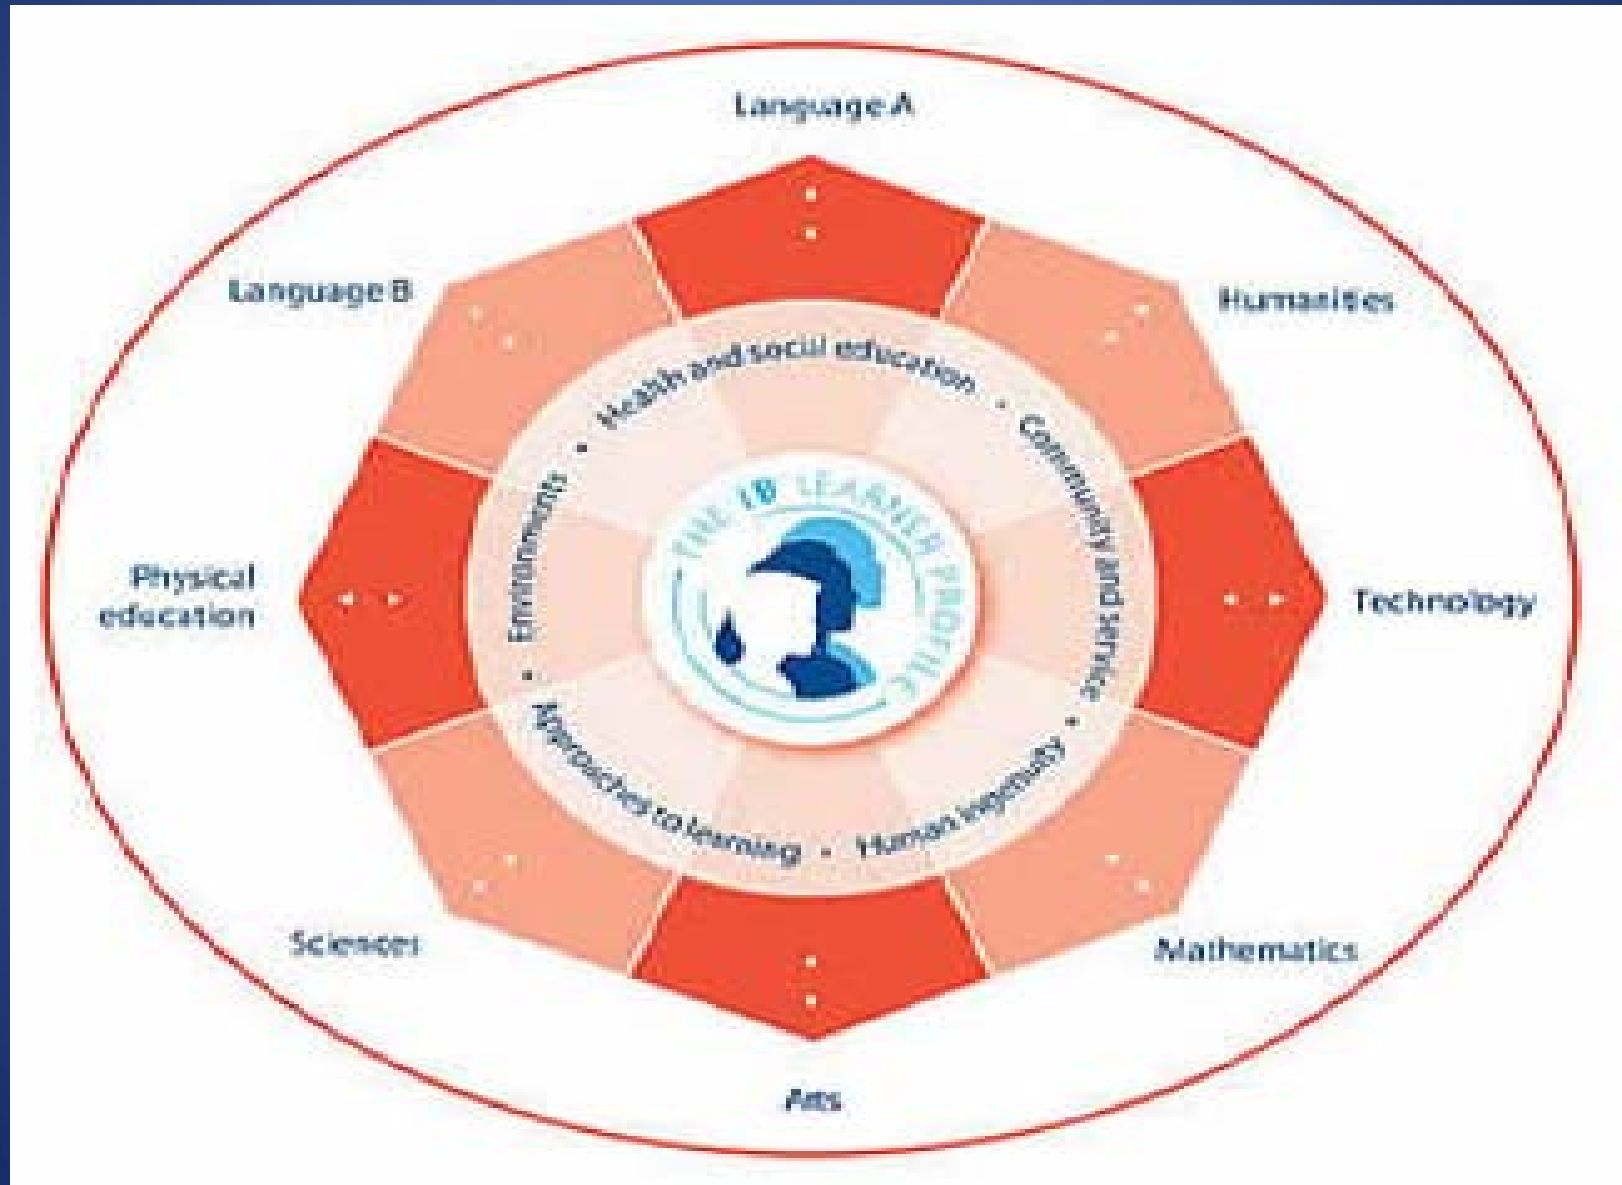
Language A

Language B

Humanities

Health and social education • Community and service • Human ingenuity • Approaches to learning • Environments •

THE IB LEARNER PROFILE

Physical education

Technology

Sciences

Mathematics

Arts